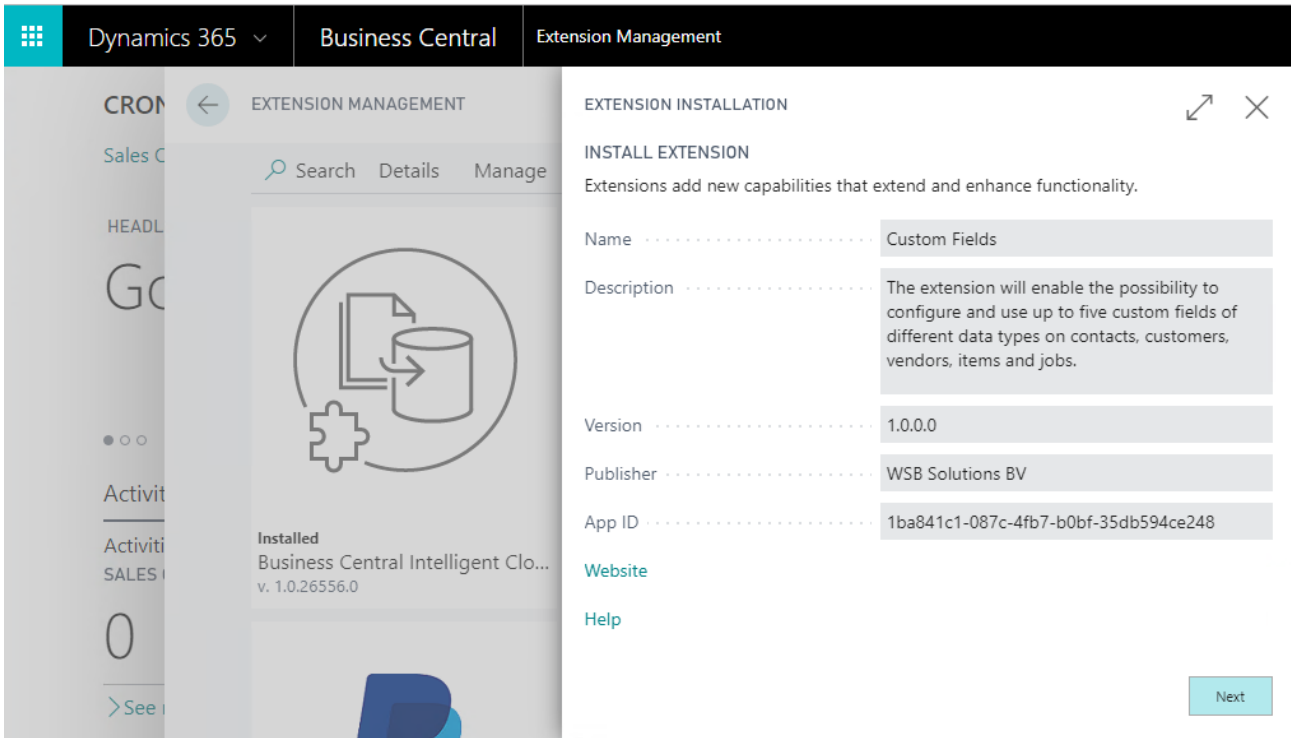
Dynamics 365 Business Central Extension Management

CRON

Sales C

HEADL

Gc

Activit

Activiti
SALES

0

See

EXTENSION MANAGEMENT

Search Details Manage

Installed
Business Central Intelligent Clo...
v. 1.0.26556.0

EXTENSION INSTALLATION

INSTALL EXTENSION

Extensions add new capabilities that extend and enhance functionality.

| | |
|---|---|
| Name | Custom Fields |
| Description | The extension will enable the possibility to configure and use up to five custom fields of different data types on contacts, customers, vendors, items and jobs. |
| Version | 1.0.0.0 |
| Publisher | WSB Solutions BV |
| App ID | 1ba841c1-087c-4fb7-b0bf-35db594ce248 |

Website

Help

Next